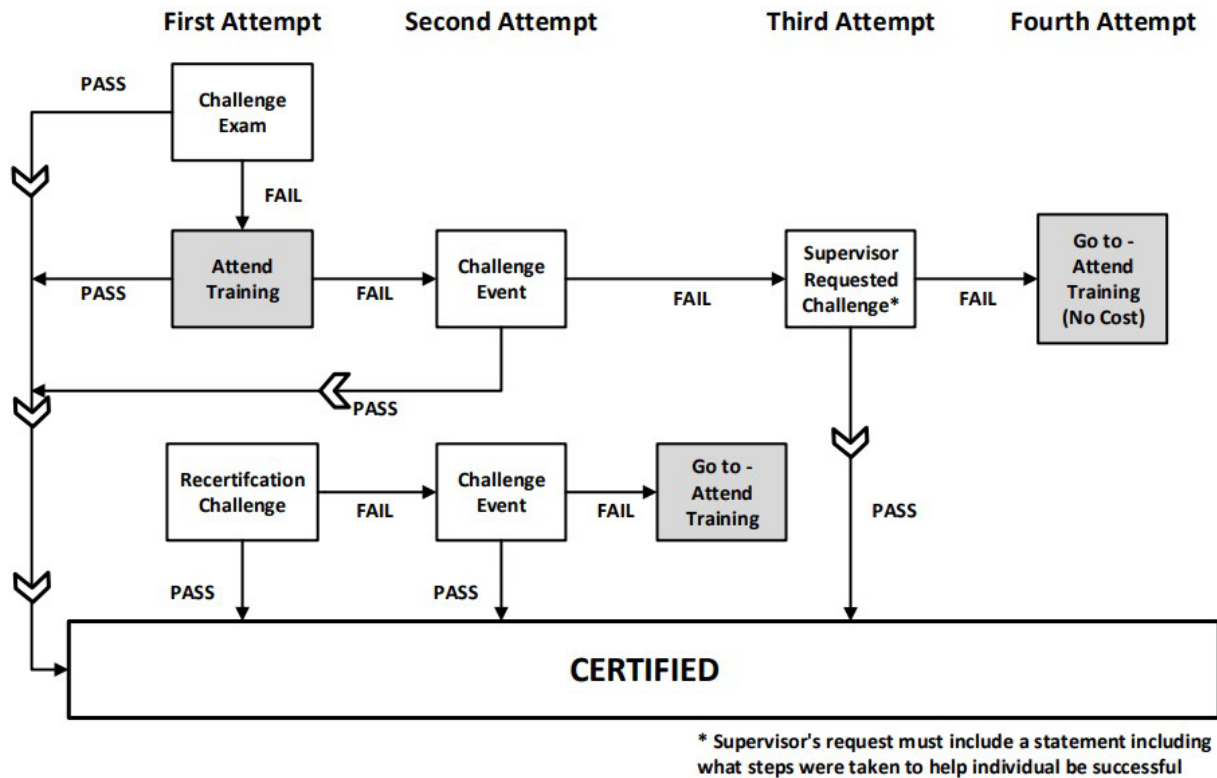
First Attempt Second Attempt Third Attempt Fourth Attempt

PASS

Challenge Exam

FAIL

PASS

Attend Training

FAIL

Challenge Event

FAIL

Supervisor Requested Challenge*

FAIL

Go to - Attend Training (No Cost)

PASS

Recertifcation Challenge

FAIL

Challenge Event

FAIL

Go to - Attend Training

PASS

PASS

PASS

PASS

CERTIFIED

* Supervisor's request must include a statement including what steps were taken to help individual be successful